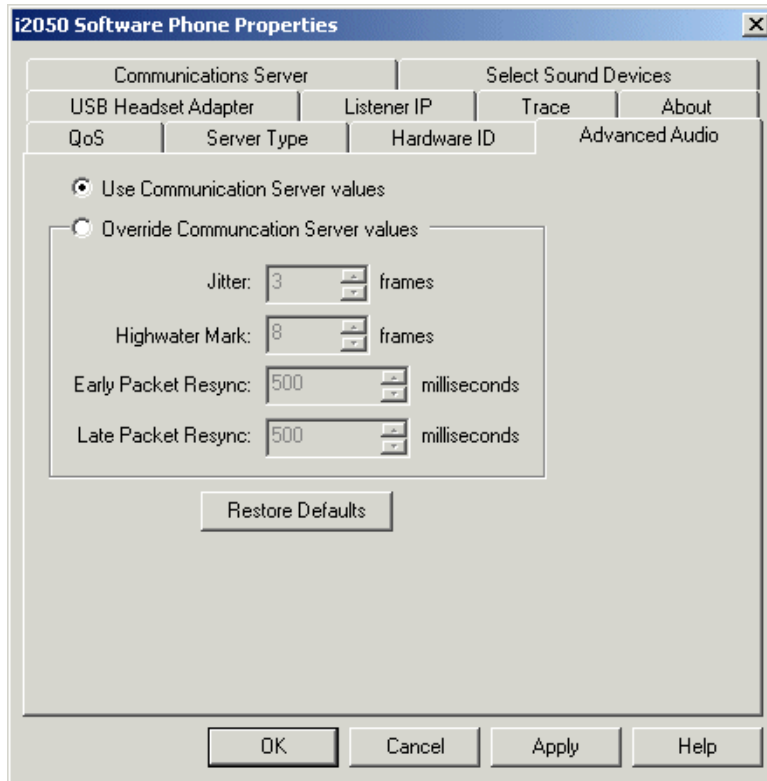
i2050 Software Phone Properties

Communications Server
Select Sound Devices
USB Headset Adapter
Listener IP
Trace
About
QoS
Server Type
Hardware ID
Advanced Audio

Use Communication Server values

Override Communcation Server values

Jitter: 3 frames

Highwater Mark: 8 frames

Early Packet Resync: 500 milliseconds

Late Packet Resync: 500 milliseconds

Restore Defaults

OK
Cancel
Apply
Help